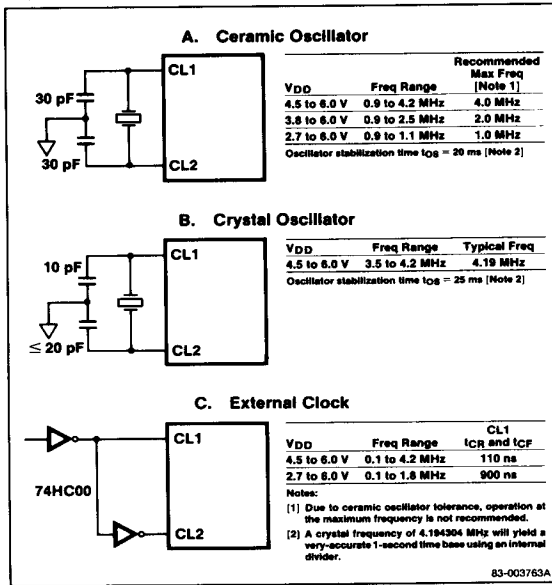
A. Ceramic Oscillator

CL1

30 pF

30 pF

CL2

| $V_{DD}$ | Freq Range | Recommended Max Freq [Note 1] |
|---|---|---|
| 4.5 to 6.0 V | 0.9 to 4.2 MHz | 4.0 MHz |
| 3.8 to 6.0 V | 0.9 to 2.5 MHz | 2.0 MHz |
| 2.7 to 6.0 V | 0.9 to 1.1 MHz | 1.0 MHz |

Oscillator stabilization time $t_{OS}$ = 20 ms [Note 2]

B. Crystal Oscillator

CL1

10 pF

≤ 20 pF

CL2

| $V_{DD}$ | Freq Range | Typical Freq |
|---|---|---|
| 4.5 to 6.0 V | 3.5 to 4.2 MHz | 4.19 MHz |

Oscillator stabilization time $t_{OS}$ = 25 ms [Note 2]

C. External Clock

CL1

74HC00

CL2

| $V_{DD}$ | Freq Range | CL1 $t_{CR}$ and $t_{CF}$ |
|---|---|---|
| 4.5 to 6.0 V | 0.1 to 4.2 MHz | 110 ns |
| 2.7 to 6.0 V | 0.1 to 1.8 MHz | 900 ns |

Notes:

[1] Due to ceramic oscillator tolerance, operation at the maximum frequency is not recommended.

[2] A crystal frequency of 4.194304 MHz will yield a very-accurate 1-second time base using an internal divider.

83-003763A